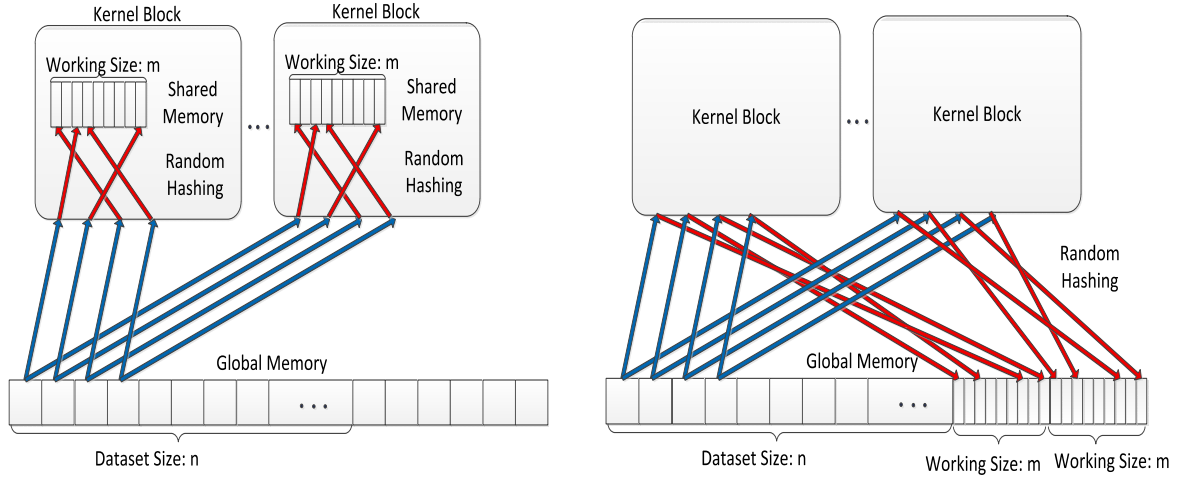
Kernel Block

Working Size: m

Shared Memory

Random Hashing

...

Kernel Block

Working Size: m

Shared Memory

Random Hashing

Global Memory

...

Dataset Size: n

Kernel Block

...

Kernel Block

Random Hashing

Global Memory

...

Dataset Size: n

Working Size: m

Working Size: m